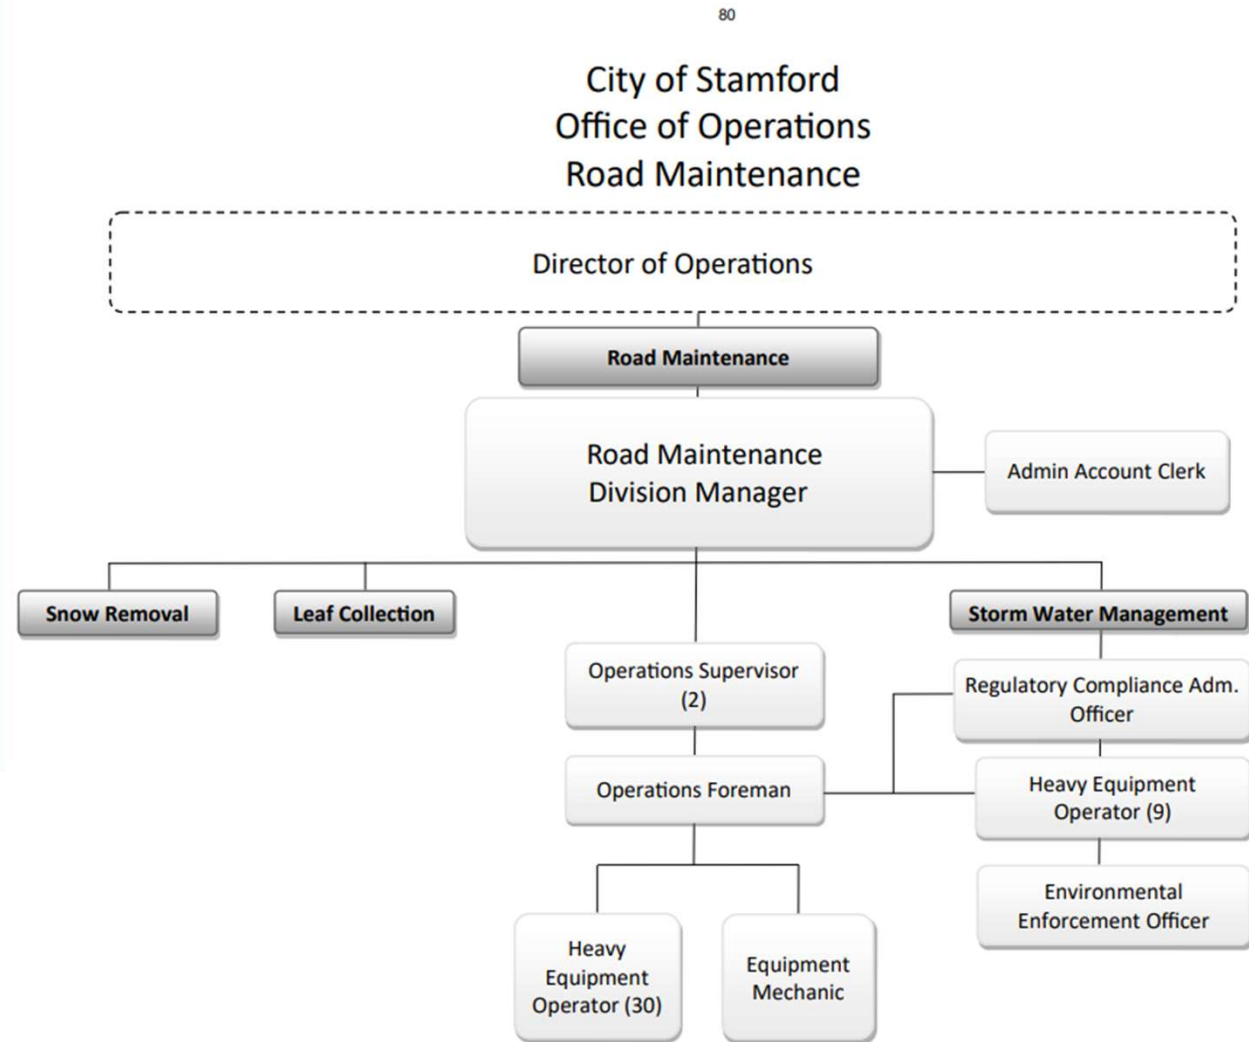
80

City of Stamford
Office of Operations
Road Maintenance

Director of Operations

Road Maintenance

Road Maintenance Division Manager

Admin Account Clerk

Snow Removal

Leaf Collection

Storm Water Management

Operations Supervisor (2)

Regulatory Compliance Adm. Officer

Operations Foreman

Heavy Equipment Operator (9)

Environmental Enforcement Officer

Heavy Equipment Operator (30)

Equipment Mechanic